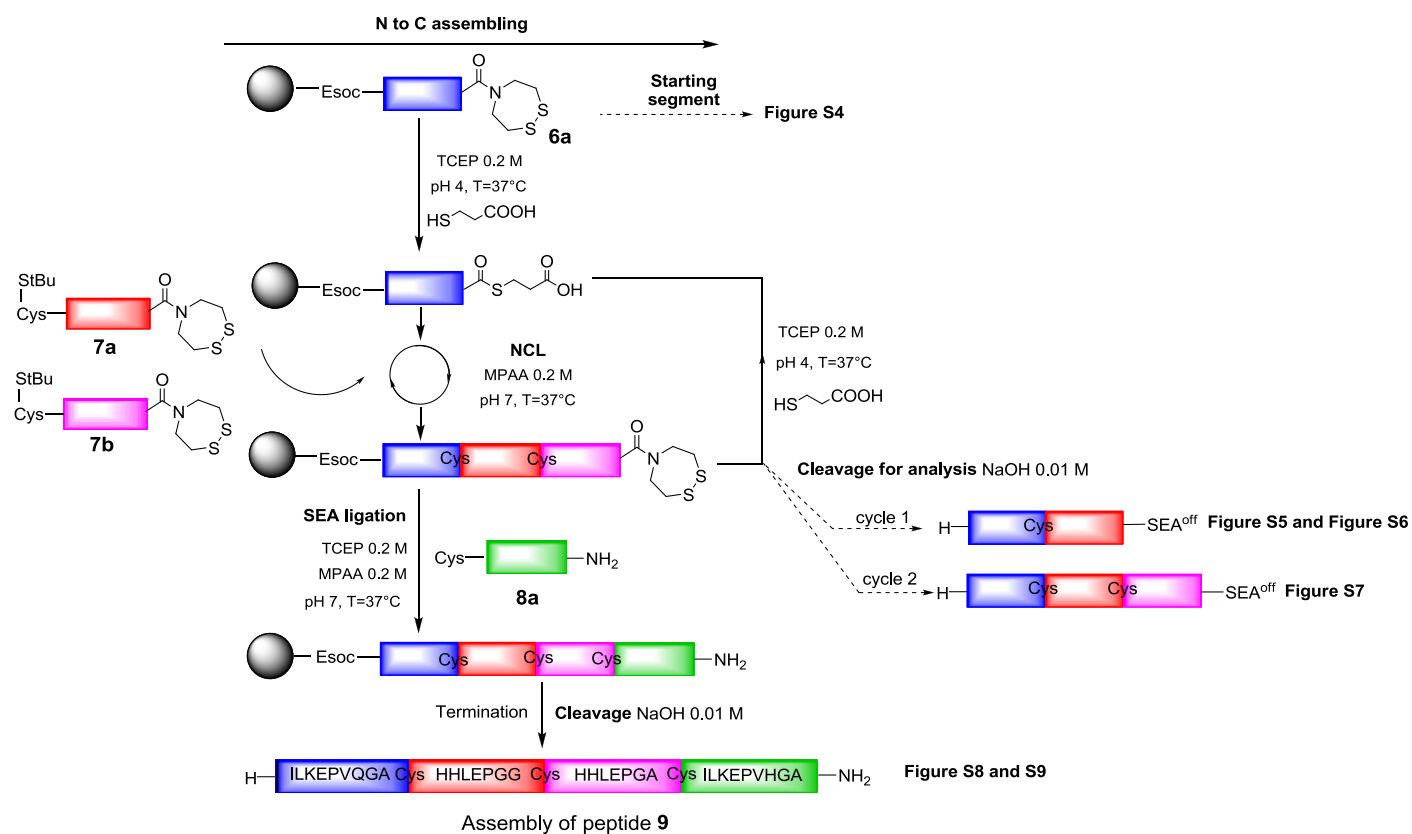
N to C assembling

Esoc

O

N

S

S

6a

Starting segment

Figure S4

TCEP 0.2 M

pH 4, T=37°C

HS COOH

StBu

Cys

O

N

S

S

7a

StBu

Cys

O

N

S

S

7b

Esoc

O

S

O

OH

NCL

MPAA 0.2 M

pH 7, T=37°C

TCEP 0.2 M

pH 4, T=37°C

HS COOH

Esoc

Cys

Cys

O

N

S

S

Cleavage for analysis NaOH 0.01 M

SEA ligation

TCEP 0.2 M

MPAA 0.2 M

pH 7, T=37°C

Cys

$NH_2$

8a

cycle 1

H

Cys

$SEA^{off}$ Figure S5 and Figure S6

cycle 2

H

Cys

Cys

$SEA^{off}$ Figure S7

Esoc

Cys

Cys

Cys

$NH_2$

Termination

Cleavage NaOH 0.01 M

H ILKEPVQGA Cys HHLEPGG Cys HHLEPGA Cys ILKEPVHGA $NH_2$

Figure S8 and S9

Assembly of peptide 9